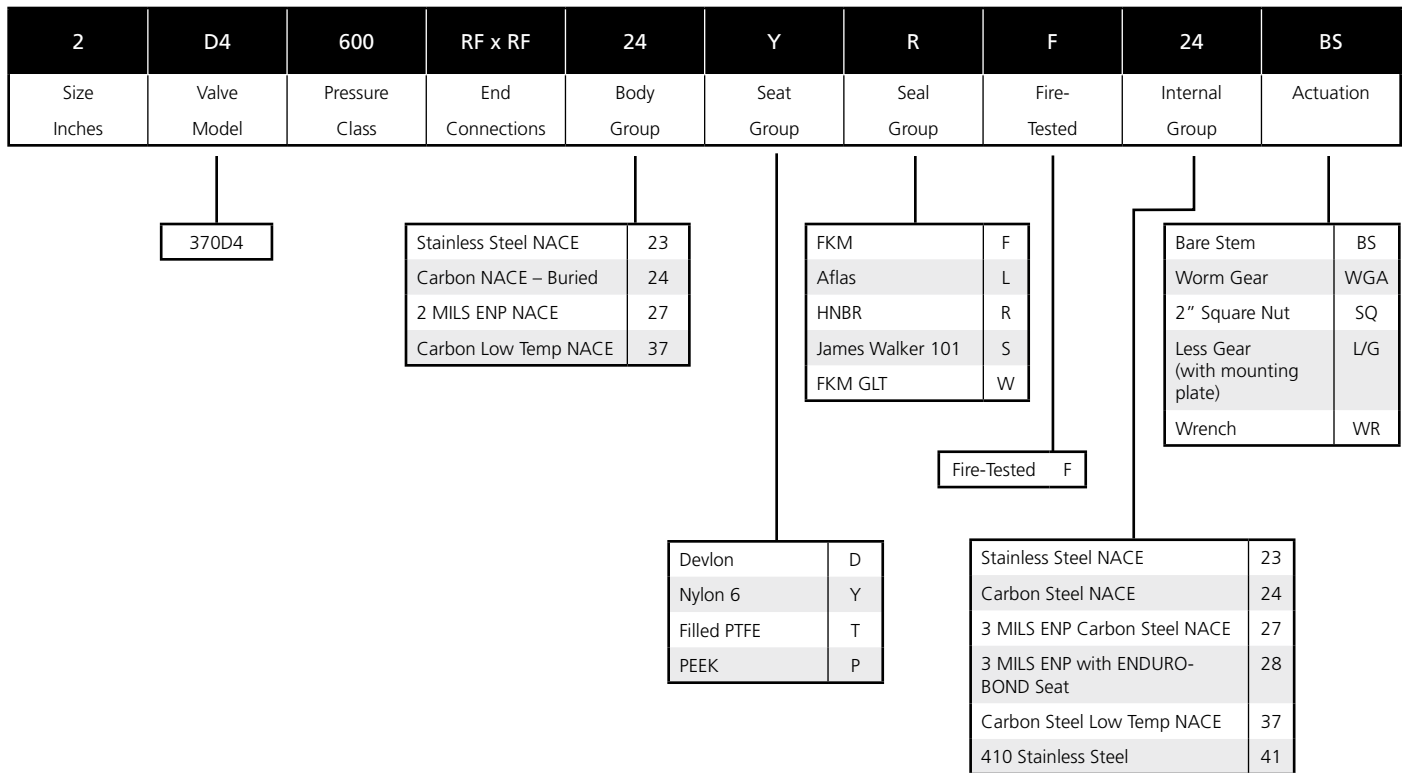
| 2 | D4 | 600 | RF x RF | 24 | Y | R | F | 24 | BS |
|---|---|---|---|---|---|---|---|---|---|
| Size Inches | Valve Model | Pressure Class | End Connections | Body Group | Seat Group | Seal Group | Fire-Tested | Internal Group | Actuation |

370D4

| Stainless Steel NACE | 23 |
|---|---|
| Carbon NACE – Buried | 24 |
| 2 MILS ENP NACE | 27 |
| Carbon Low Temp NACE | 37 |

| FKM | F |
|---|---|
| Aflas | L |
| HNBR | R |
| James Walker 101 | S |
| FKM GLT | W |

| Bare Stem | BS |
|---|---|
| Worm Gear | WGA |
| 2" Square Nut | SQ |
| Less Gear (with mounting plate) | L/G |
| Wrench | WR |

Fire-Tested F

| Devlon | D |
|---|---|
| Nylon 6 | Y |
| Filled PTFE | T |
| PEEK | P |

| Stainless Steel NACE | 23 |
|---|---|
| Carbon Steel NACE | 24 |
| 3 MILS ENP Carbon Steel NACE | 27 |
| 3 MILS ENP with ENDURO-BOND Seat | 28 |
| Carbon Steel Low Temp NACE | 37 |
| 410 Stainless Steel | 41 |